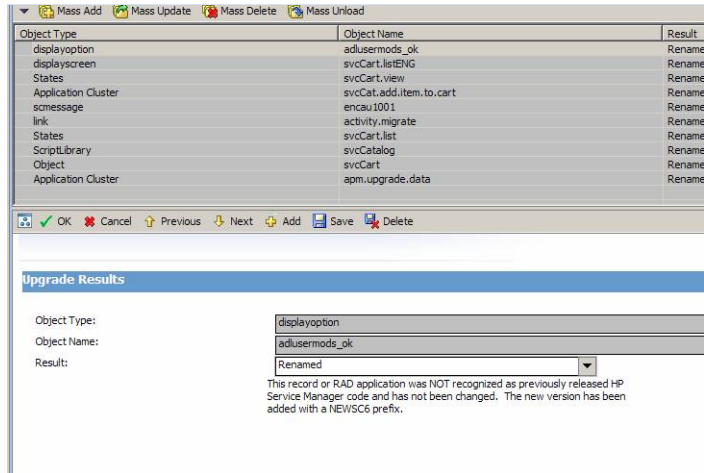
Mass Add  Mass Update  Mass Delete  Mass Unload

| Object Type | Object Name | Result |
|---|---|---|
| displayoption | adlusermods_ok | Rename |
| displayscreen | svcCart.listENG | Rename |
| States | svcCart.view | Rename |
| Application Cluster | svcCat.add.item.to.cart | Rename |
| scmessage | encau1001 | Rename |
| link | activity.migrate | Rename |
| States | svcCart.list | Rename |
| ScriptLibrary | svcCatalog | Rename |
| Object | svcCart | Rename |
| Application Cluster | apm.upgrade.data | Rename |

OK  Cancel  Previous  Next  Add  Save  Delete

Upgrade Results

Object Type: displayoption

Object Name: adlusermods_ok

Result: Renamed

This record or RAD application was NOT recognized as previously released HP Service Manager code and has not been changed. The new version has been added with a NEWSC6 prefix.